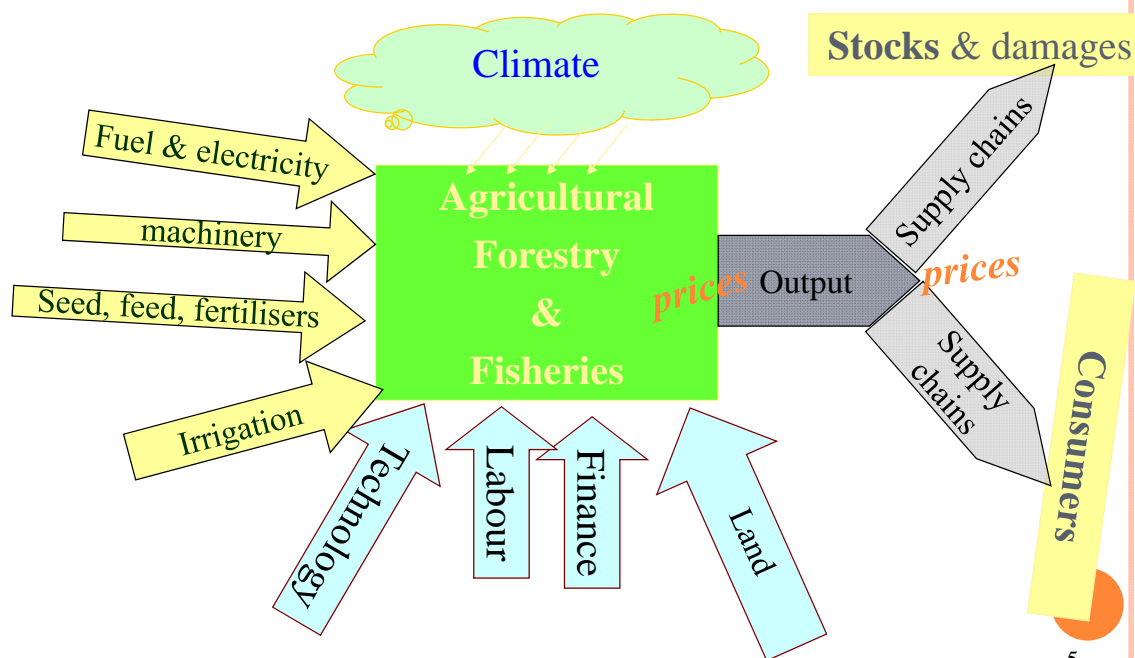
Climate

Stocks & damages

Fuel & electricity

machinery

Seed, feed, fertilisers

Irrigation

Agricultural Forestry & Fisheries

prices

Output

prices

Supply chains

Supply chains

Consumers

Technology

Labour

Finance

Land

5